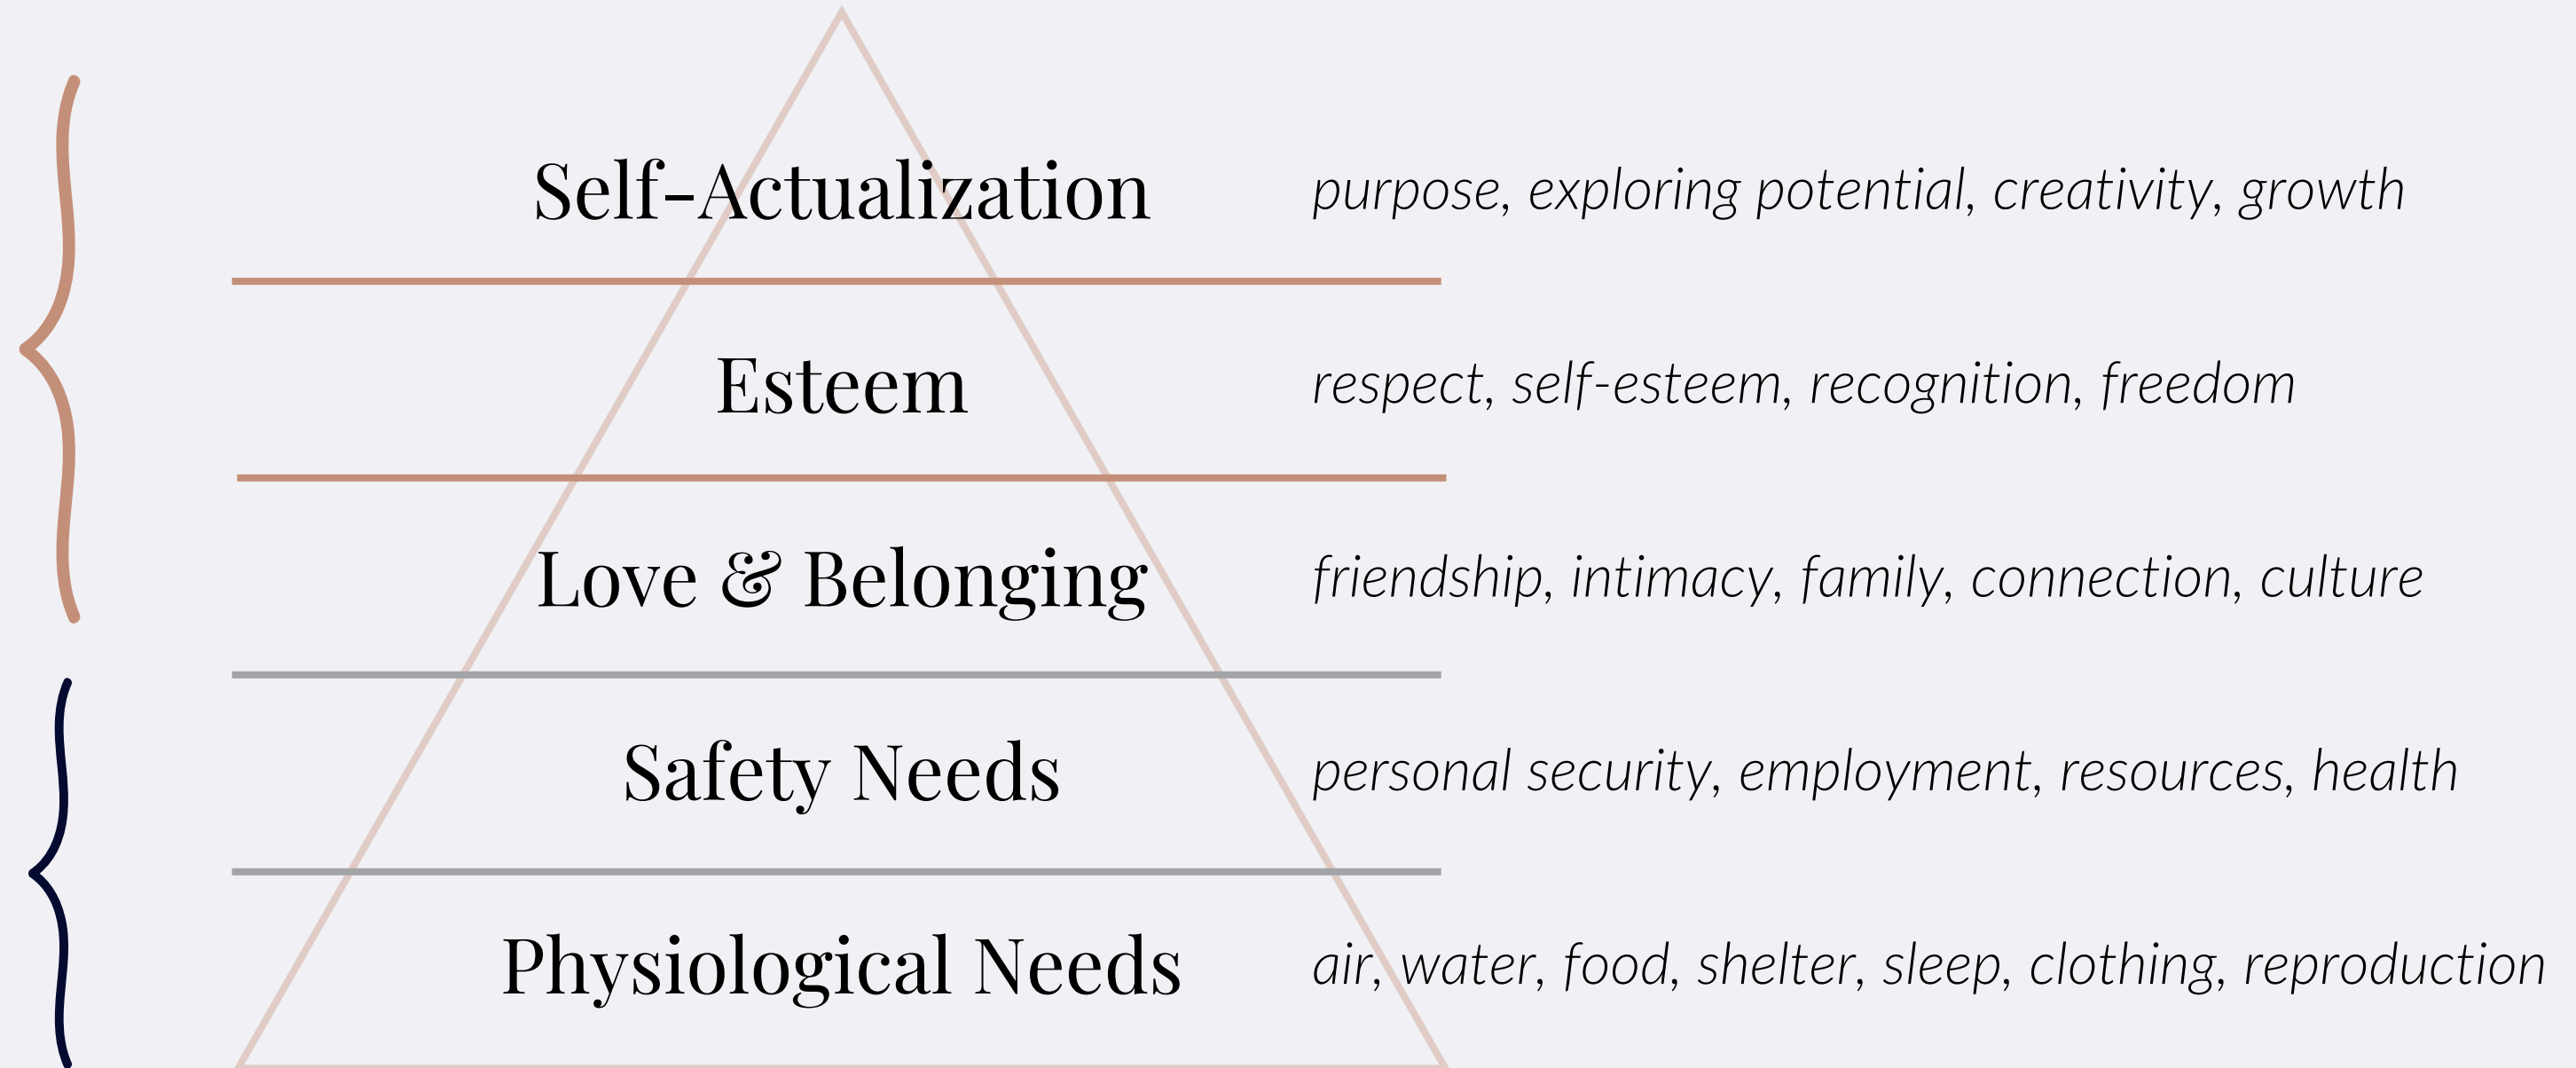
Self-Actualization
purpose, exploring potential, creativity, growth

Esteem
respect, self-esteem, recognition, freedom

Love & Belonging
friendship, intimacy, family, connection, culture

Safety Needs
personal security, employment, resources, health

Physiological Needs
air, water, food, shelter, sleep, clothing, reproduction